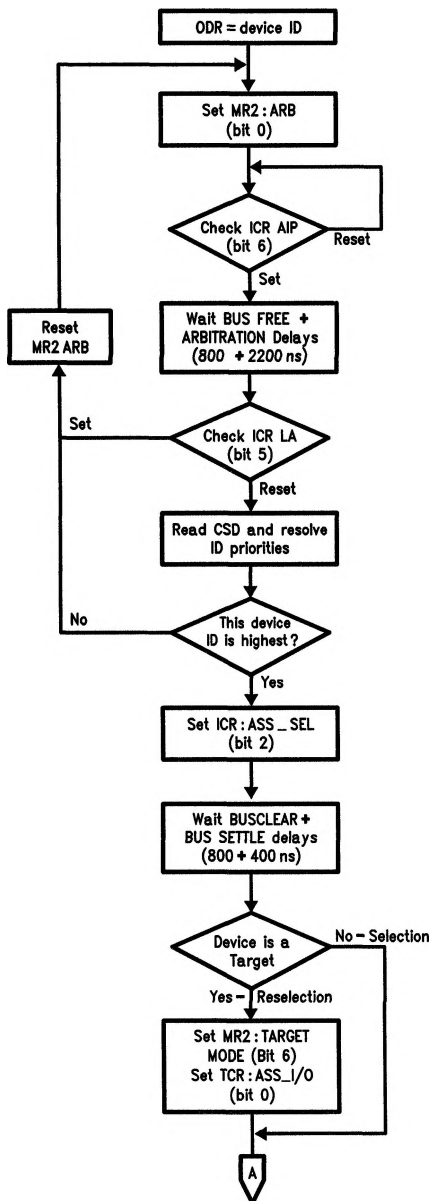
ODR = device ID

Set MR2 : ARB (bit 0)

Check ICR AIP (bit 6)

Reset

Set

Wait BUS FREE + ARBITRATION Delays (800 + 2200 ns)

Reset MR2 ARB

Set

Check ICR LA (bit 5)

Reset

Read CSD and resolve ID priorities

No

This device ID is highest?

Yes

Set ICR : ASS _ SEL (bit 2)

Wait BUSCLEAR + BUS SETTLE delays (800 + 400 ns)

Device is a Target

No - Selection

Yes - Reselection

Set MR2 : TARGET MODE (Bit 6) Set TCR : ASS_I/O (bit 0)

A